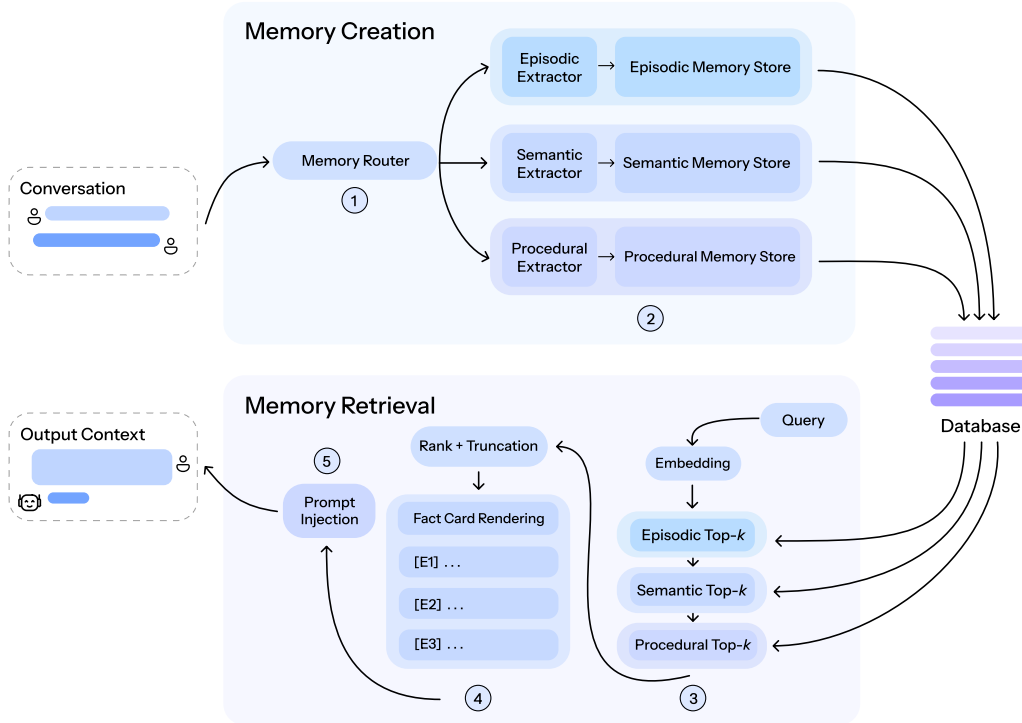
Memory Creation

Conversation

Memory Router

1

Episodic Extractor

Episodic Memory Store

Semantic Extractor

Semantic Memory Store

Procedural Extractor

Procedural Memory Store

2

Database

Memory Retrieval

Output Context

5

Prompt Injection

Rank + Truncation

Fact Card Rendering

[E1] . . .

[E2] . . .

[E3] . . .

4

Query

Embedding

Episodic Top-$k$

Semantic Top-$k$

Procedural Top-$k$

3